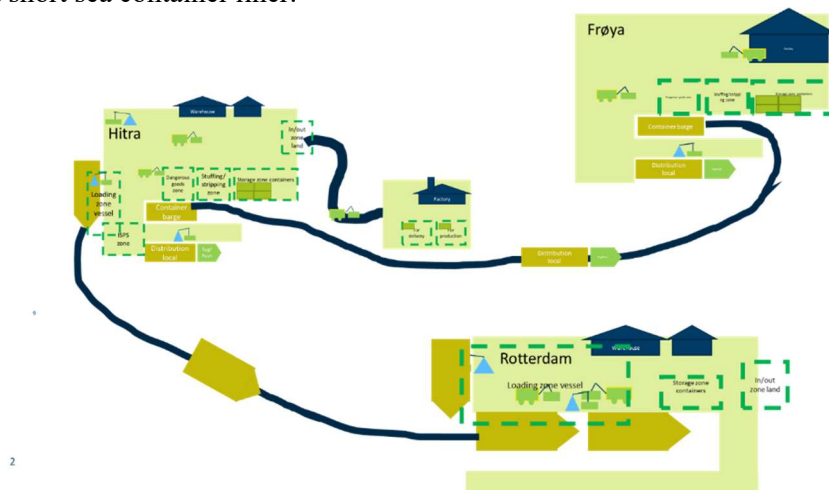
short sea container liner.

Frøya

Factory

Stuffing/stripping zone

Storage zone containers

Container barge

Distribution local

Hitra

Warehouse

In/out zone land

Loading zone vessel

Dangerous goods zone

Stuffing/stripping zone

Storage zone containers

Container barge

ISPS zone

Distribution local

Factory

Distribution local

Rotterdam

Warehouse

Loading zone vessel

Storage zone containers

In/out zone land

2